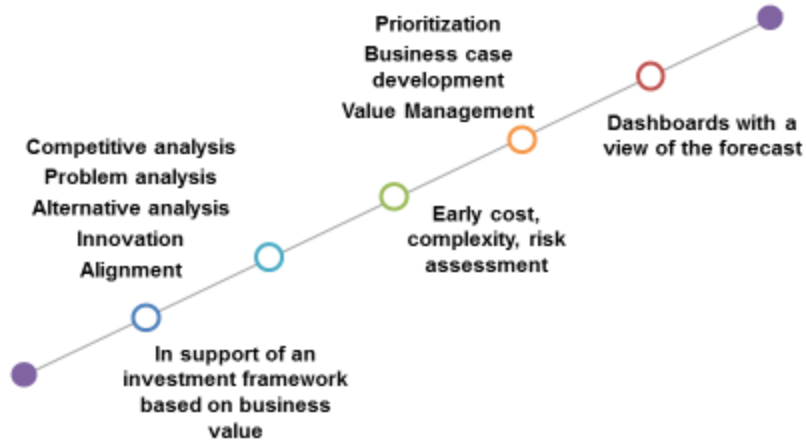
Prioritization
Business case development
Value Management

Dashboards with a view of the forecast

Competitive analysis
Problem analysis
Alternative analysis
Innovation
Alignment

Early cost, complexity, risk assessment

In support of an investment framework based on business value